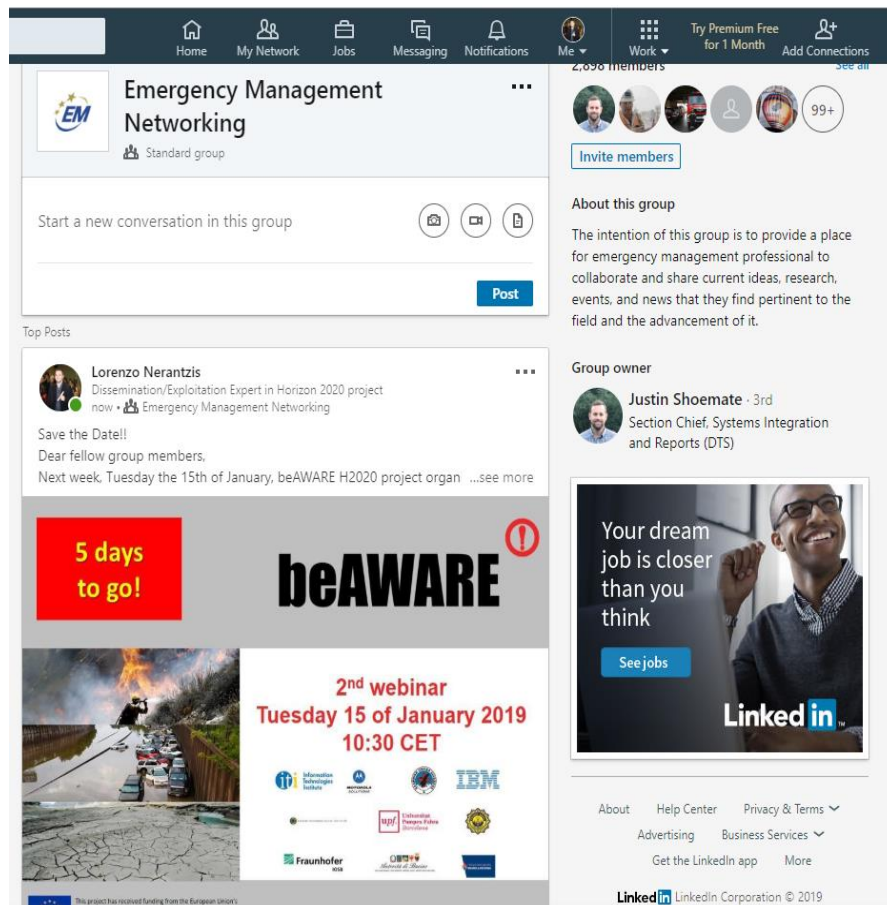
Home My Network Jobs Messaging Notifications Me Work Try Premium Free for 1 Month Add Connections

EM

Emergency Management Networking

Standard group

Start a new conversation in this group

Post

Top Posts

Lorenzo Nerantzis

Dissemination/Exploitation Expert in Horizon 2020 project

now • Emergency Management Networking

Save the Date!!

Dear fellow group members,

Next week, Tuesday the 15th of January, beAWARE H2020 project organ ...see more

5 days to go!

beAWARE

2nd webinar

Tuesday 15 of January 2019

10:30 CET

iti Information Technologies Institute

IBM

upf. Universitat Pompeu Fabra Barcelona

Fraunhofer IOSB

This project has received funding from the European Union's

2,898 members See all

99+

Invite members

About this group

The intention of this group is to provide a place for emergency management professional to collaborate and share current ideas, research, events, and news that they find pertinent to the field and the advancement of it.

Group owner

Justin Shoemate · 3rd

Section Chief, Systems Integration and Reports (DTS)

Your dream job is closer than you think

See jobs

LinkedIn

About Help Center Privacy & Terms

Advertising Business Services

Get the LinkedIn app More

LinkedIn LinkedIn Corporation © 2019